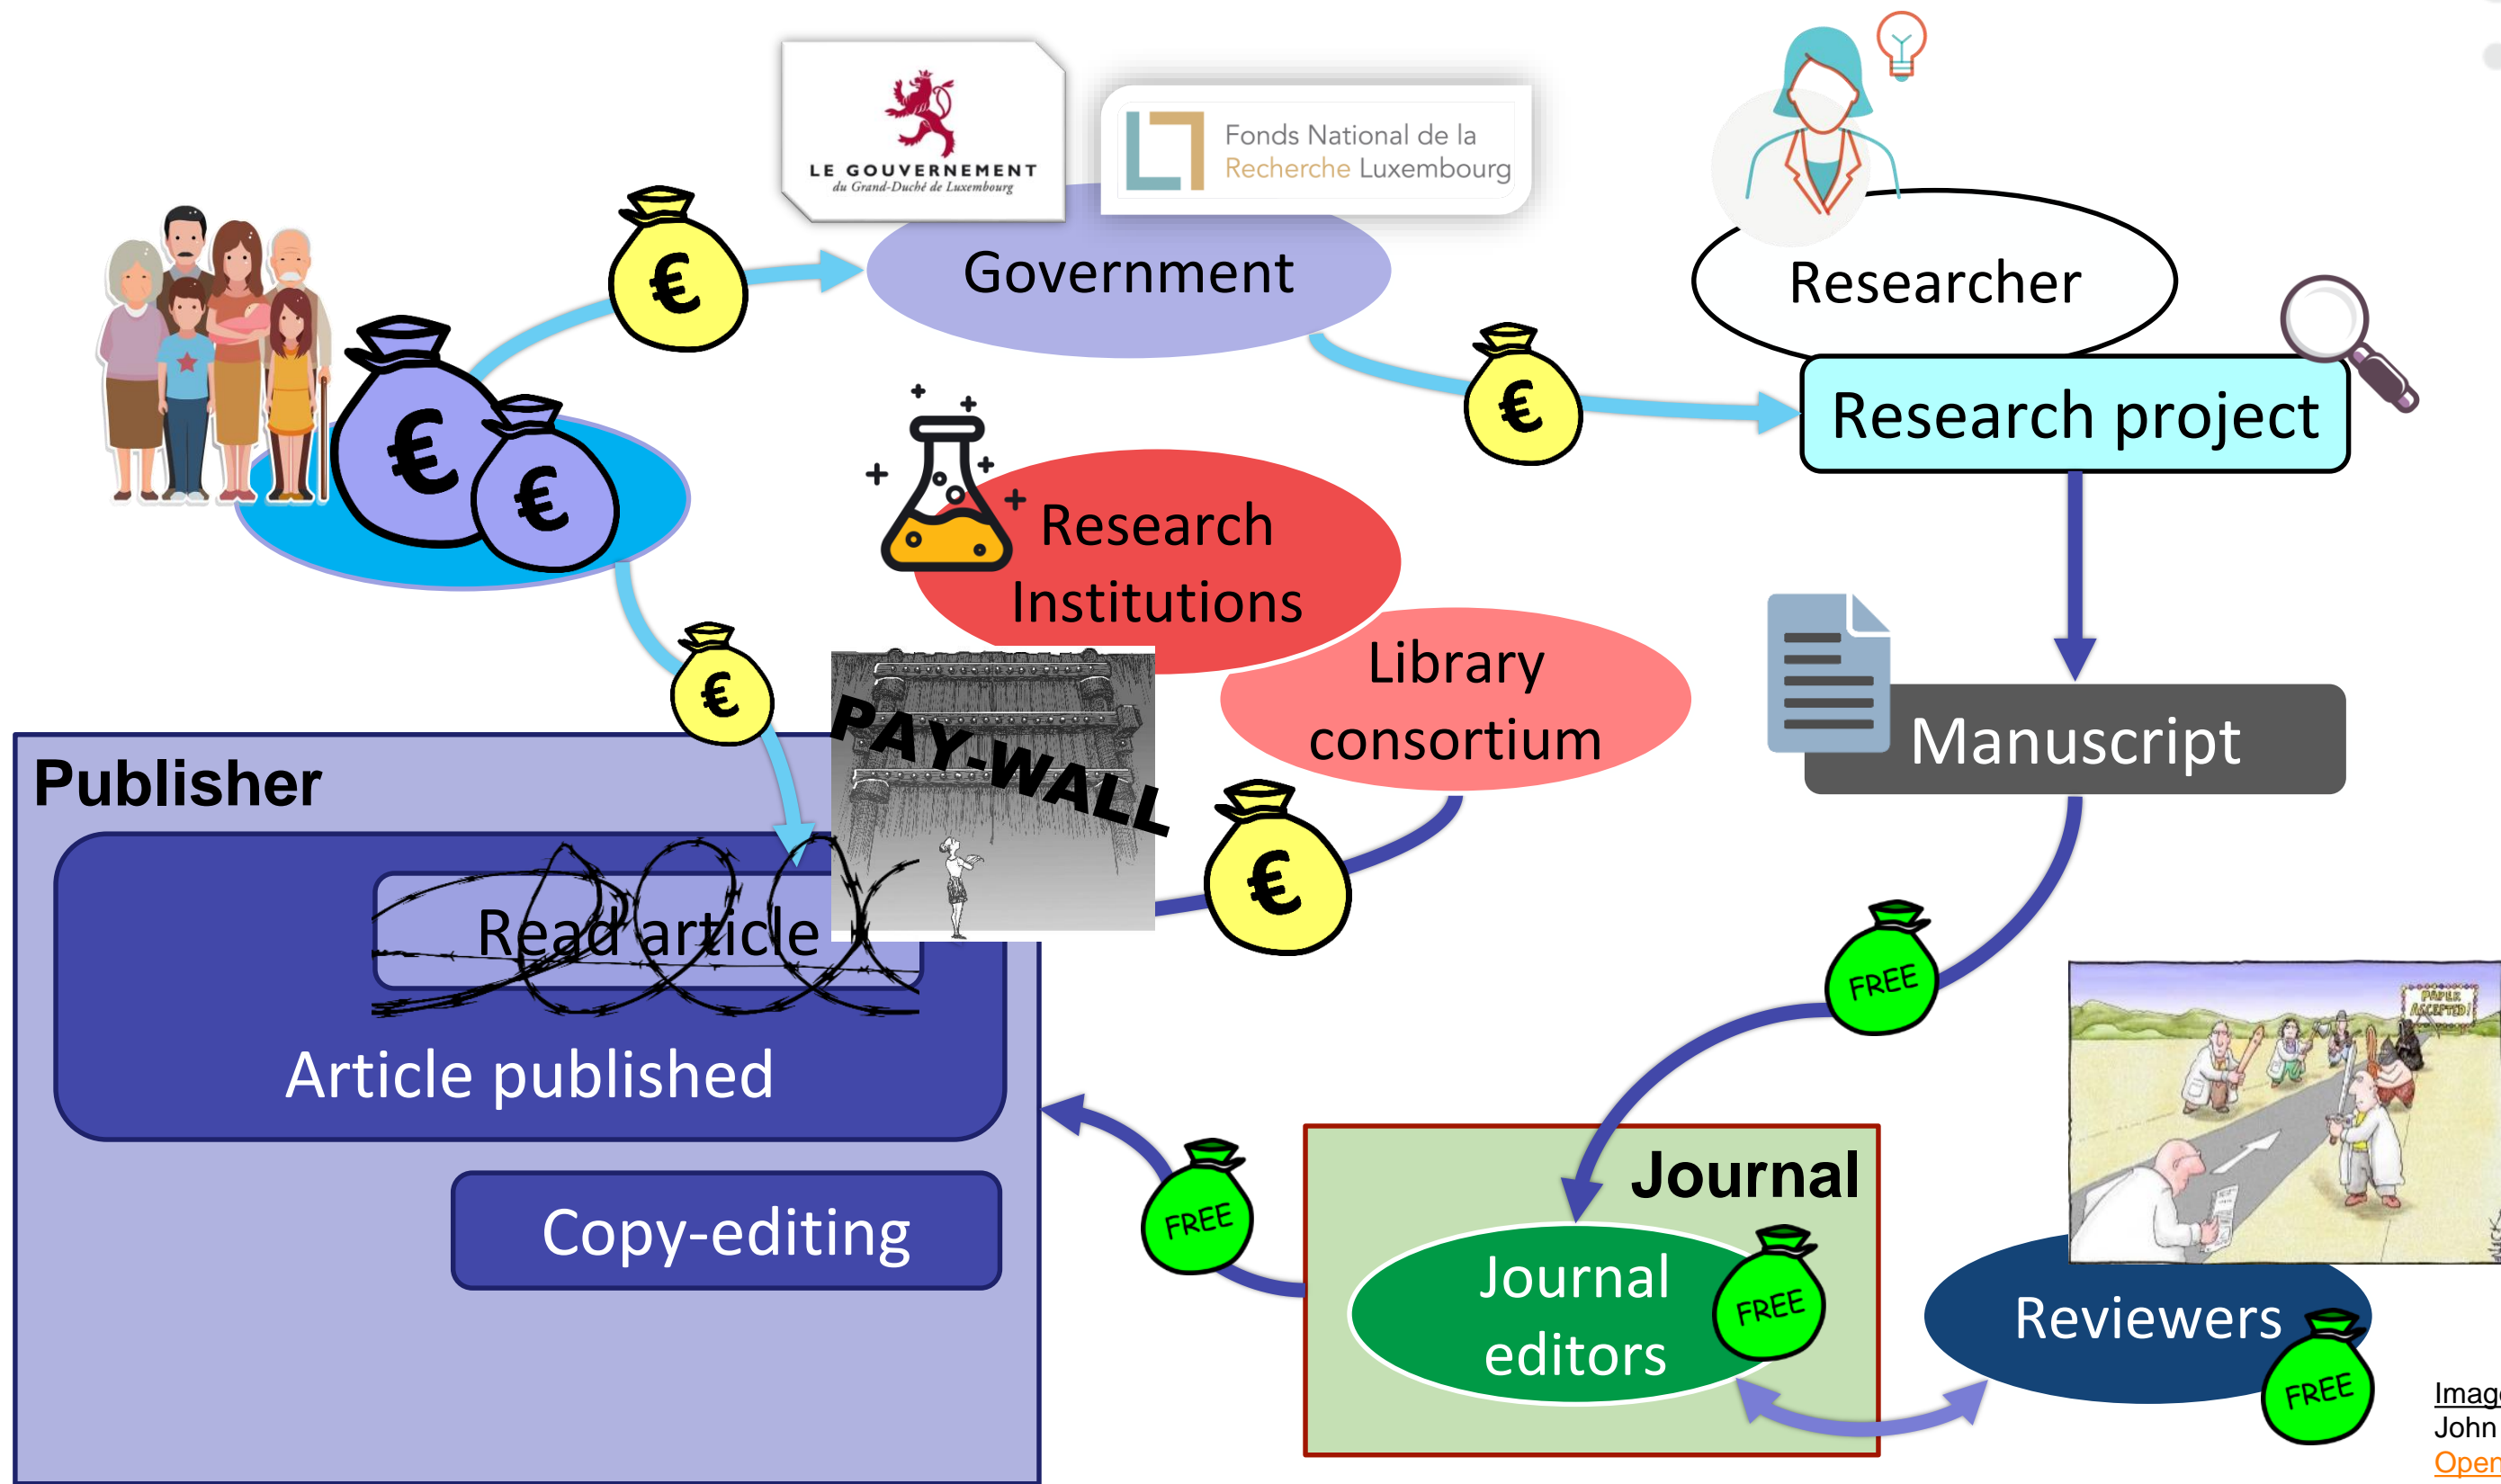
LE GOUVERNEMENT
du Grand-Duché de Luxembourg

Fonds National de la Recherche Luxembourg

€

Government

Researcher

€

Research project

€ €

Research Institutions

Library consortium

Manuscript

€

PAY-WALL

€

Publisher

Read article

Article published

Copy-editing

FREE

FREE

Journal

Journal editors

FREE

Reviewers

FREE

PAPER ACCEPTED!

Imag
John
Open